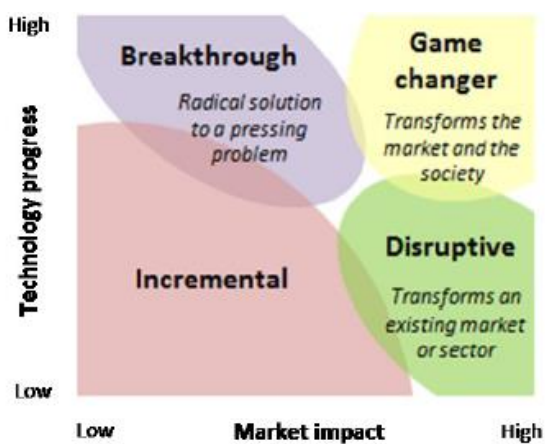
High

Technology progress

Low

Breakthrough

Radical solution to a pressing problem

Game changer

Transforms the market and the society

Incremental

Disruptive

Transforms an existing market or sector

Low

Market impact

High